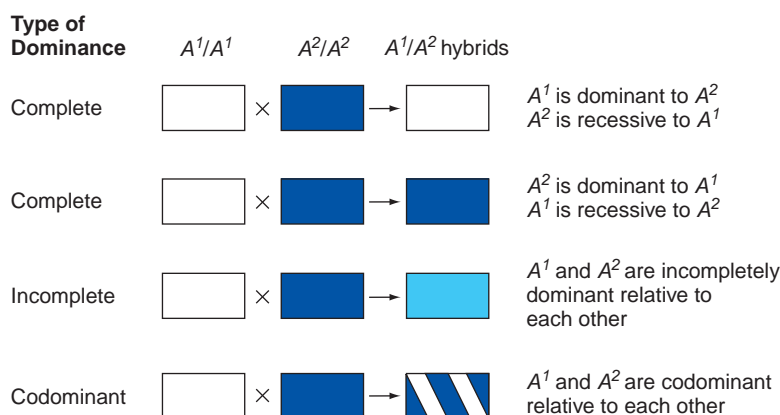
Type of Dominance $A^1/A^1$ $A^2/A^2$ $A^1/A^2$ hybrids

Complete × → $A^1$ is dominant to $A^2$
$A^2$ is recessive to $A^1$

Complete × → $A^2$ is dominant to $A^1$
$A^1$ is recessive to $A^2$

Incomplete × → $A^1$ and $A^2$ are incompletely dominant relative to each other

Codominant × → $A^1$ and $A^2$ are codominant relative to each other